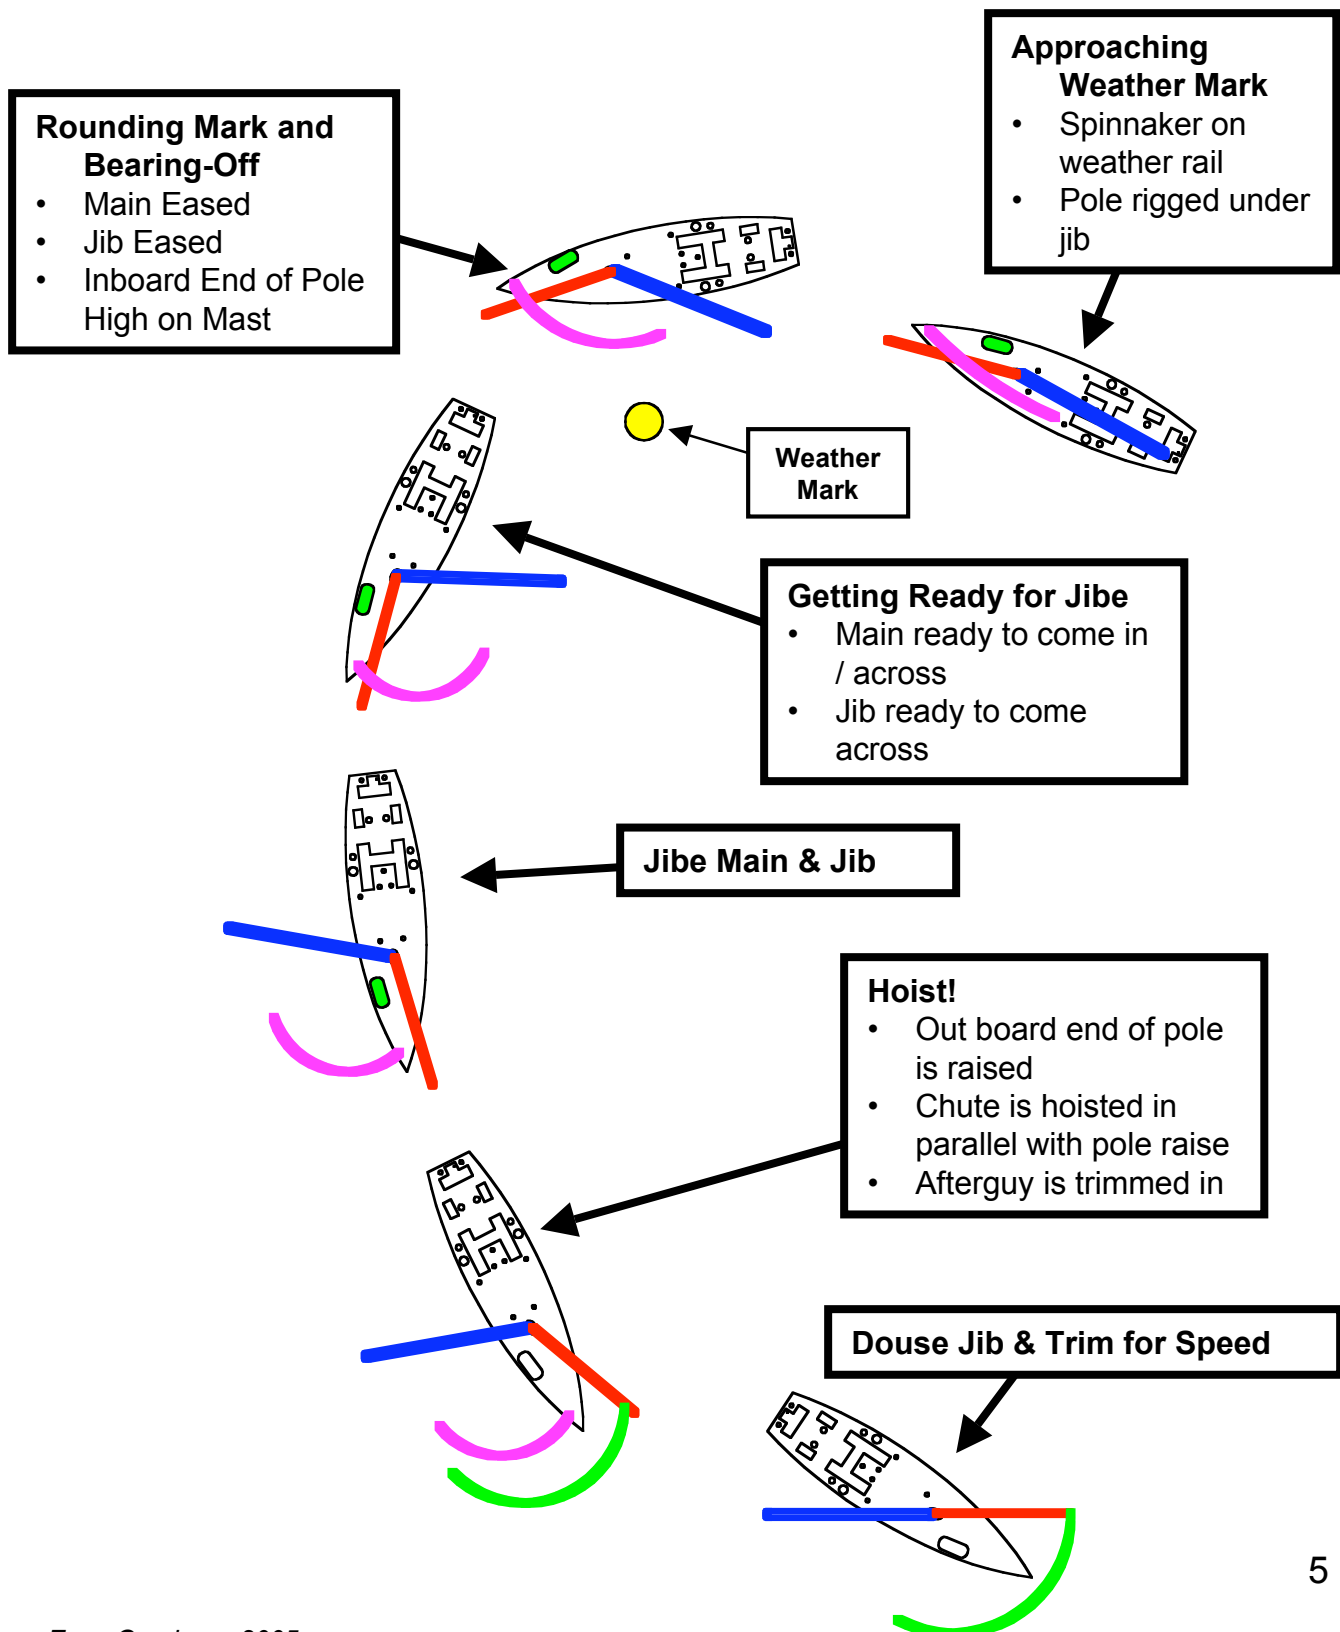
Approaching Weather Mark
• Spinnaker on weather rail
• Pole rigged under jib

Rounding Mark and Bearing-Off
• Main Eased
• Jib Eased
• Inboard End of Pole High on Mast

Weather Mark

Getting Ready for Jibe
• Main ready to come in / across
• Jib ready to come across

Jibe Main & Jib

Hoist!
• Out board end of pole is raised
• Chute is hoisted in parallel with pole raise
• Afterguy is trimmed in

Douse Jib & Trim for Speed

5

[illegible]